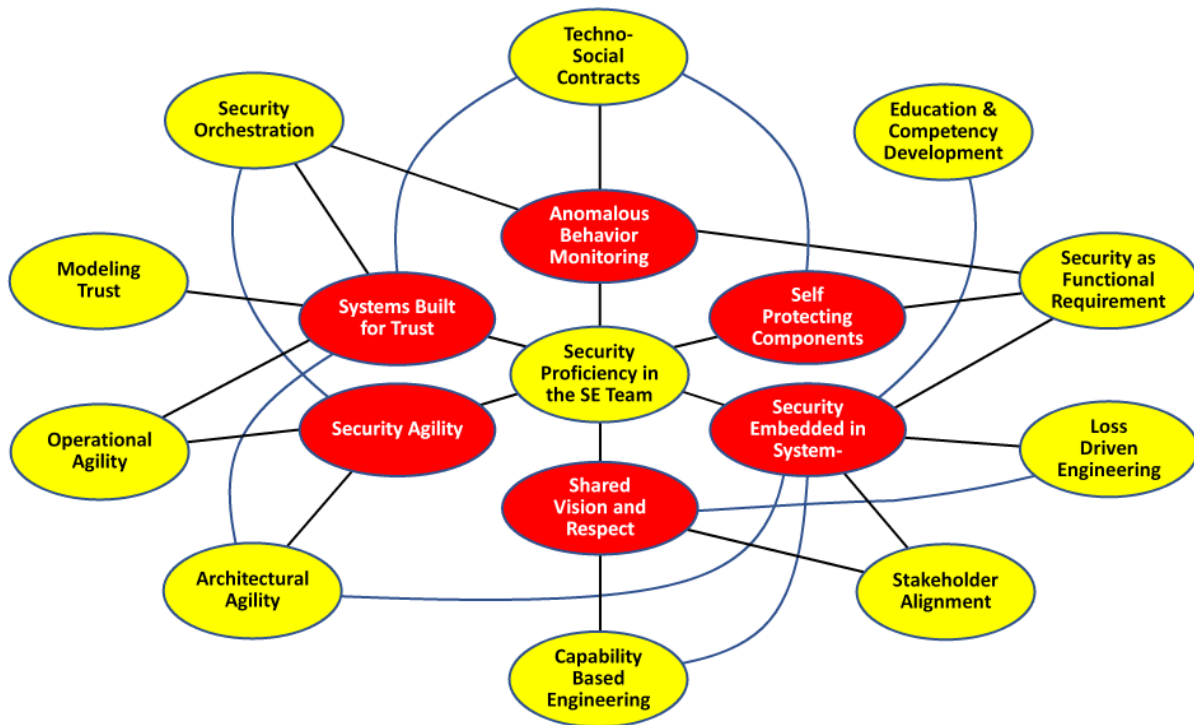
Techno-Social Contracts

Security Orchestration

Education & Competency Development

Anomalous Behavior Monitoring

Modeling Trust

Security as Functional Requirement

Systems Built for Trust

Self Protecting Components

Security Proficiency in the SE Team

Operational Agility

Security Agility

Security Embedded in System-

Loss Driven Engineering

Shared Vision and Respect

Architectural Agility

Stakeholder Alignment

Capability Based Engineering